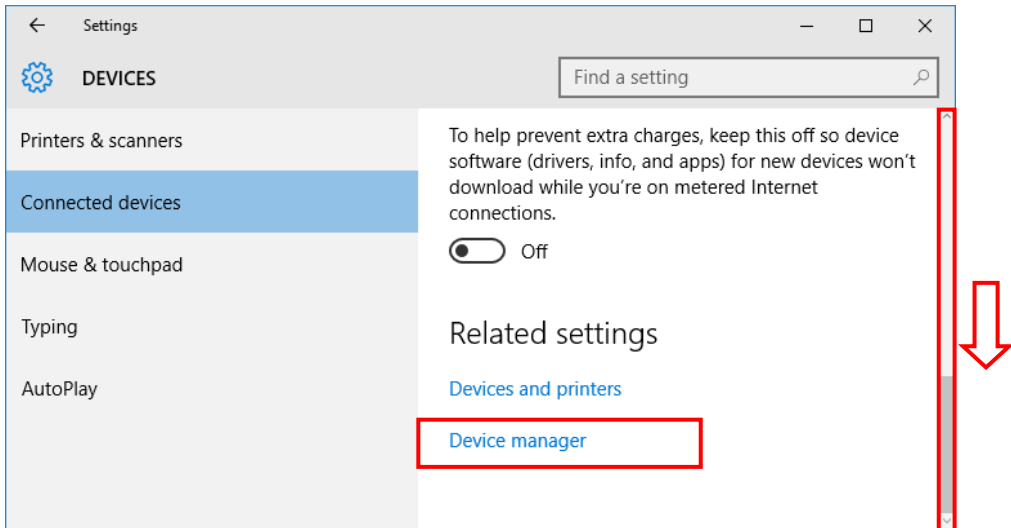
Settings

DEVICES

Find a setting

Printers & scanners

Connected devices

Mouse & touchpad

Typing

AutoPlay

To help prevent extra charges, keep this off so device software (drivers, info, and apps) for new devices won't download while you're on metered Internet connections.

Off

Related settings

Devices and printers

Device manager